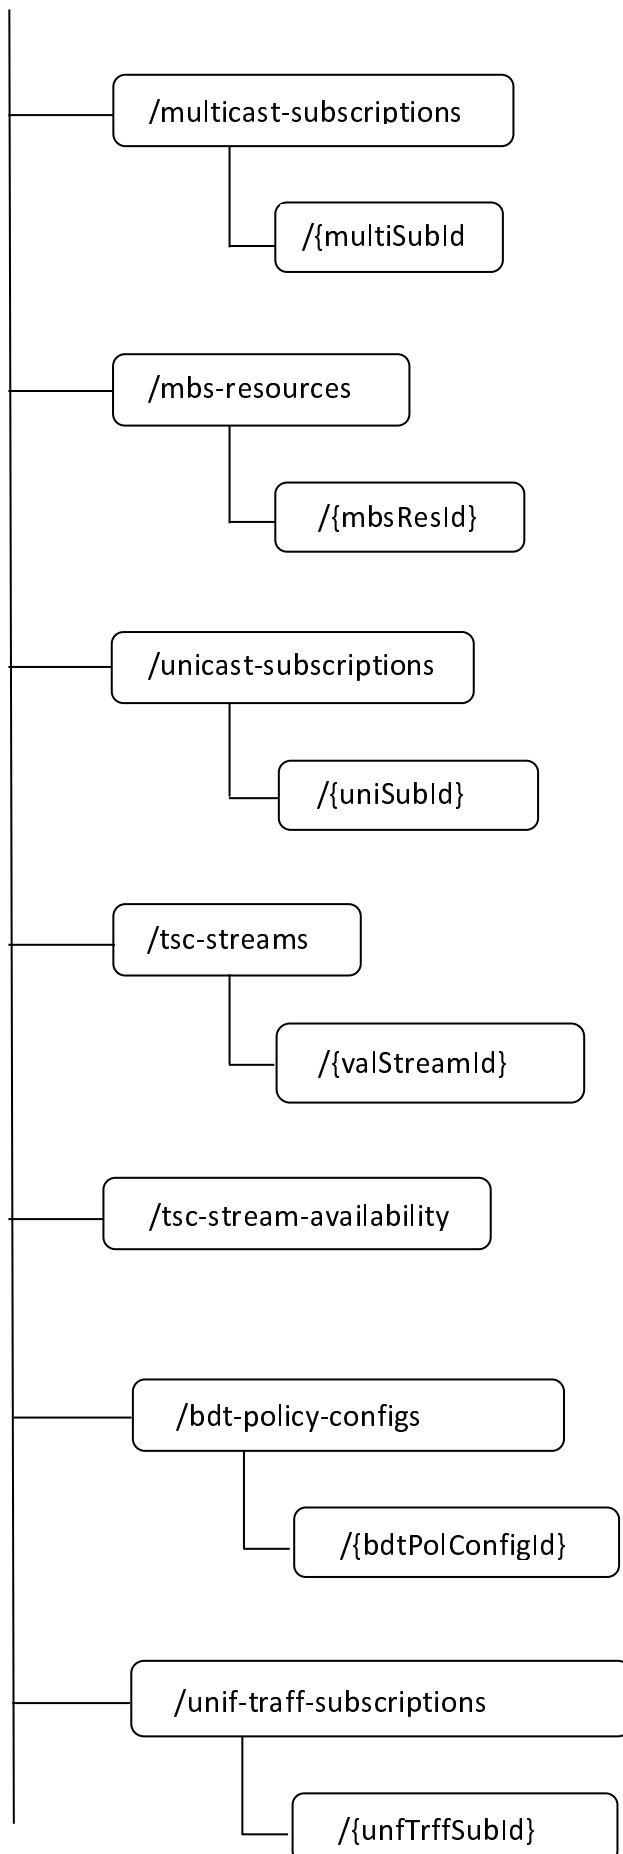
/multicast-subscriptions

/{multiSubId

/mbs-resources

/{mbsResId}

/unicast-subscriptions

/{uniSubId}

/tsc-streams

/{valStreamId}

/tsc-stream-availability

/bdt-policy-configs

/{bdtPolConfigId}

/unif-traff-subscriptions

/{unfTrffSubId}